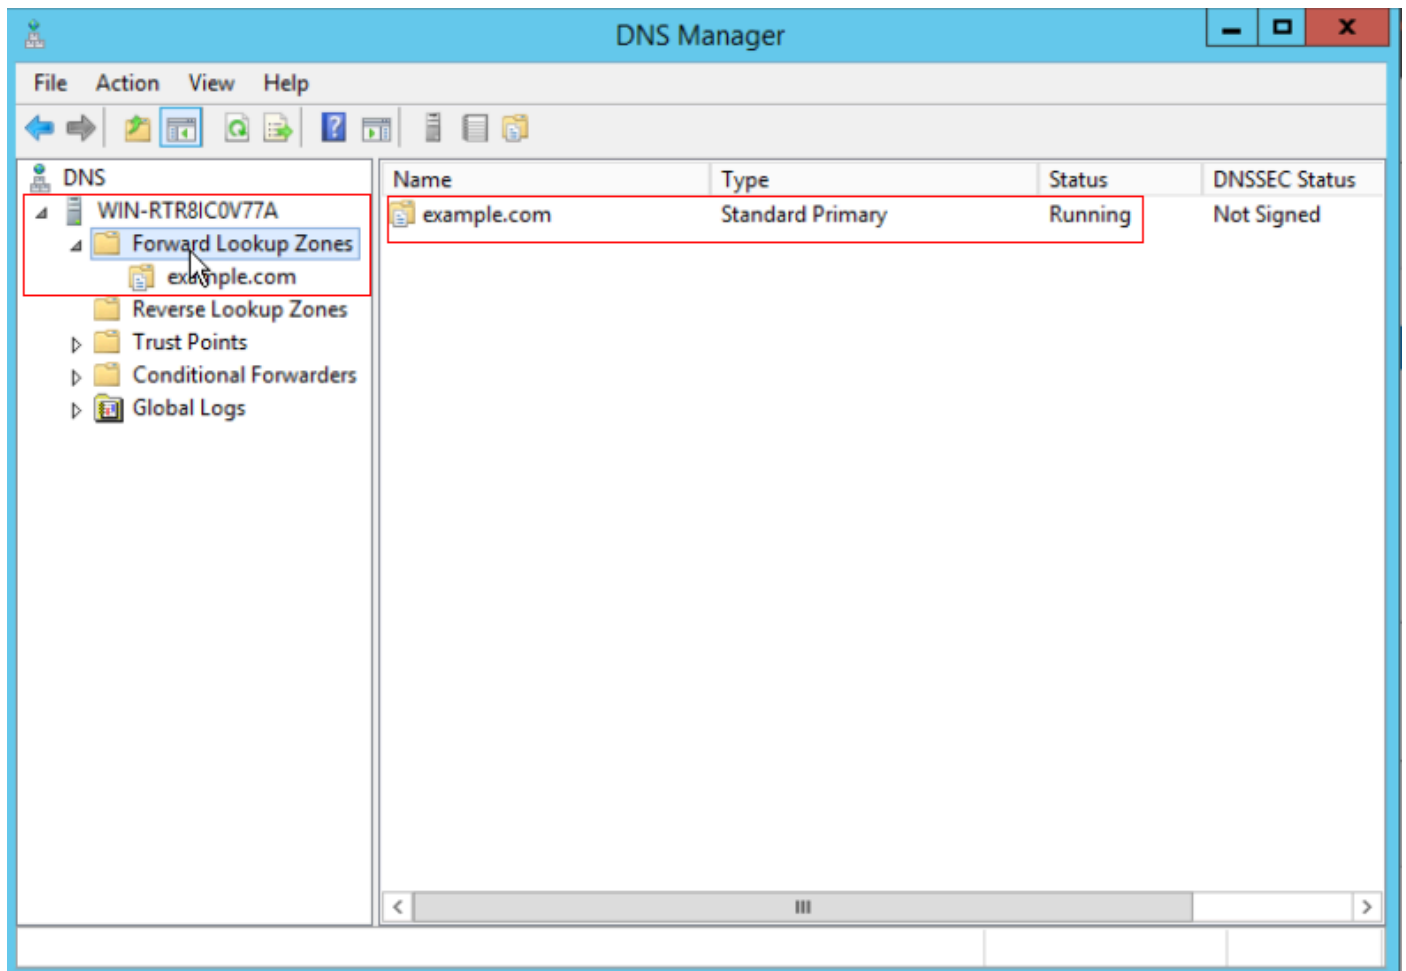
DNS Manager

File Action View Help

DNS
WIN-RTR8IC0V77A
Forward Lookup Zones
example.com
Reverse Lookup Zones
Trust Points
Conditional Forwarders
Global Logs

| Name | Type | Status | DNSSEC Status |
|---|---|---|---|
| example.com | Standard Primary | Running | Not Signed |